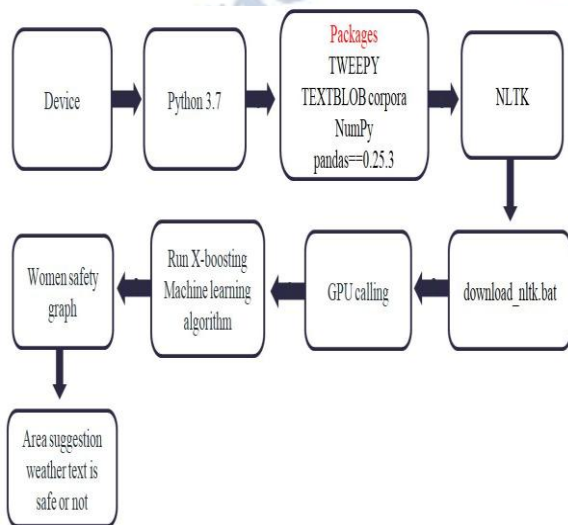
Device

Python 3.7

Packages
TWEEPY
TEXTBLOB corpora
NumPy
pandas==0.25.3

NLTK

download_nltk.bat

GPU calling

Run X-boosting Machine learning algorithm

Women safety graph

Area suggestion weather text is safe or not